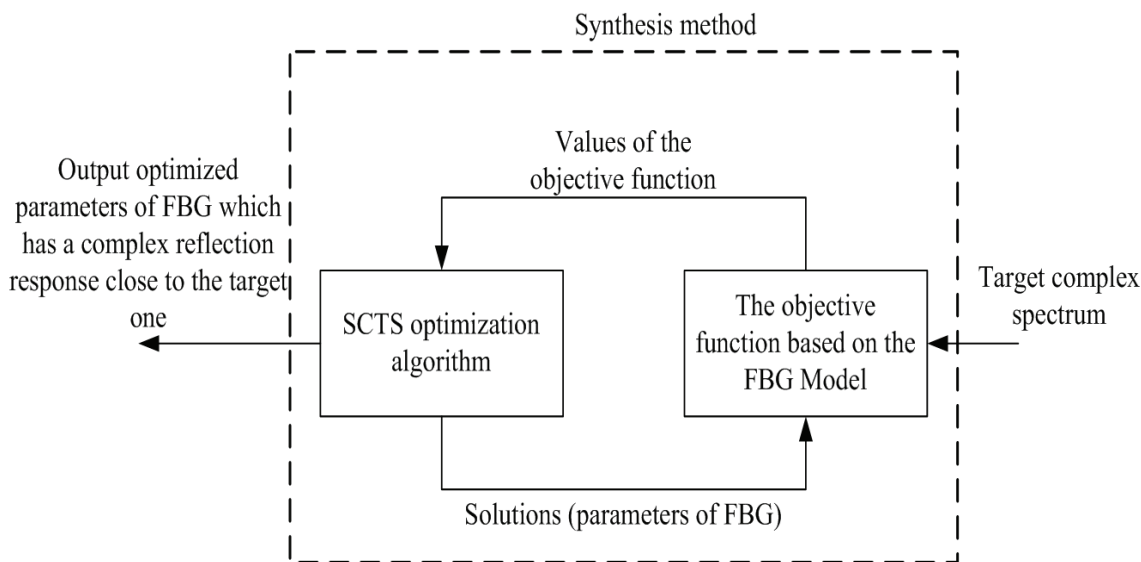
Synthesis method

Values of the objective function

Output optimized parameters of FBG which has a complex reflection response close to the target one

SCTS optimization algorithm

The objective function based on the FBG Model

Target complex spectrum

Solutions (parameters of FBG)